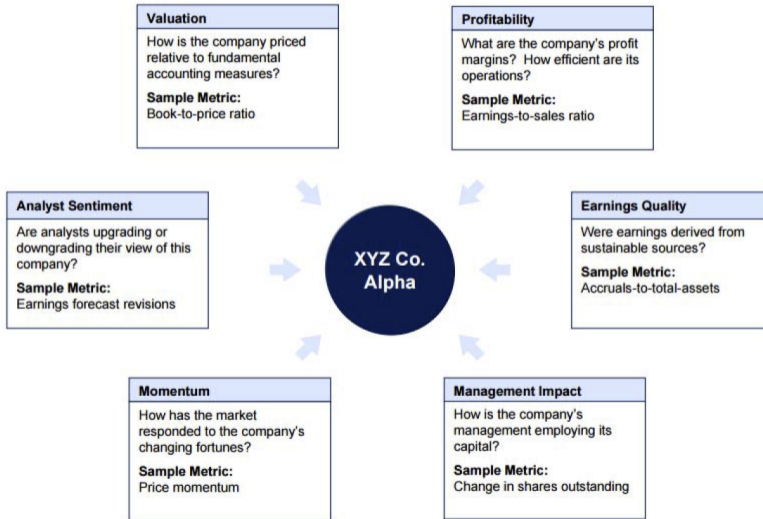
Valuation
How is the company priced relative to fundamental accounting measures?
Sample Metric:
Book-to-price ratio

Profitability
What are the company's profit margins? How efficient are its operations?
Sample Metric:
Earnings-to-sales ratio

Analyst Sentiment
Are analysts upgrading or downgrading their view of this company?
Sample Metric:
Earnings forecast revisions

XYZ Co. Alpha

Earnings Quality
Were earnings derived from sustainable sources?
Sample Metric:
Accruals-to-total-assets

Momentum
How has the market responded to the company's changing fortunes?
Sample Metric:
Price momentum

Management Impact
How is the company's management employing its capital?
Sample Metric:
Change in shares outstanding